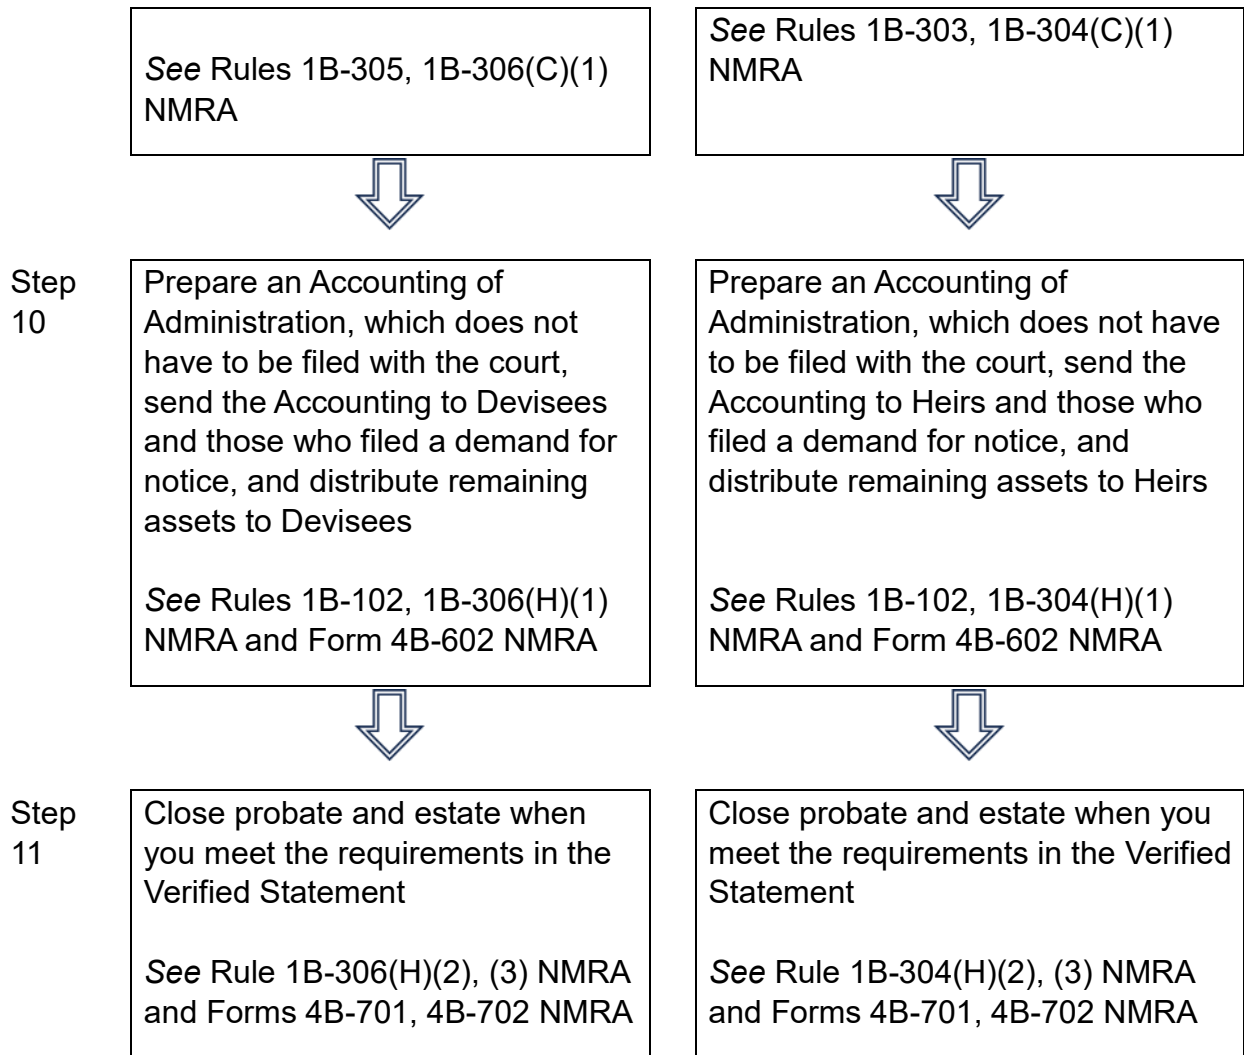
See Rules 1B-305, 1B-306(C)(1) NMRA

See Rules 1B-303, 1B-304(C)(1) NMRA

Step 10

Prepare an Accounting of Administration, which does not have to be filed with the court, send the Accounting to Devisees and those who filed a demand for notice, and distribute remaining assets to Devisees

See Rules 1B-102, 1B-306(H)(1) NMRA and Form 4B-602 NMRA

Prepare an Accounting of Administration, which does not have to be filed with the court, send the Accounting to Heirs and those who filed a demand for notice, and distribute remaining assets to Heirs

See Rules 1B-102, 1B-304(H)(1) NMRA and Form 4B-602 NMRA

Step 11

Close probate and estate when you meet the requirements in the Verified Statement

See Rule 1B-306(H)(2), (3) NMRA and Forms 4B-701, 4B-702 NMRA

Close probate and estate when you meet the requirements in the Verified Statement

See Rule 1B-304(H)(2), (3) NMRA and Forms 4B-701, 4B-702 NMRA